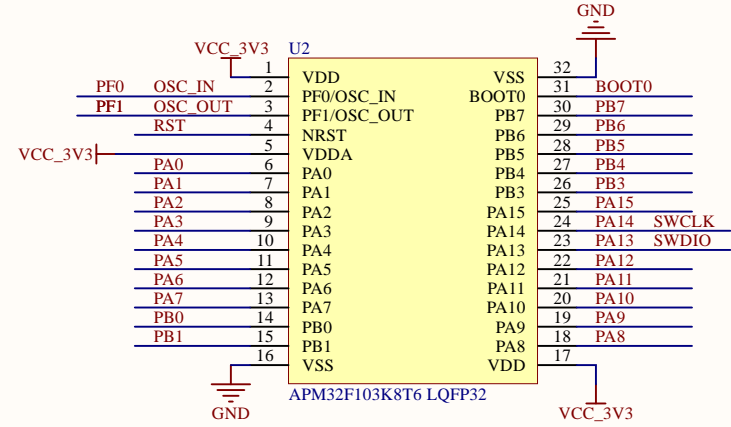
GND

VCC_3V3

U2

| | | | | | | |
|---|---|---|---|---|---|---|
| | 1 | VDD | VSS | 32 | | |
| PF0 OSC_IN | 2 | PF0/OSC_IN | BOOT0 | 31 | BOOT0 | |
| PF1 OSC_OUT | 3 | PF1/OSC_OUT | PB7 | 30 | PB7 | |
| RST | 4 | NRST | PB6 | 29 | PB6 | |
| VCC_3V3 | 5 | VDDA | PB5 | 28 | PB5 | |
| PA0 | 6 | PA0 | PB4 | 27 | PB4 | |
| PA1 | 7 | PA1 | PB3 | 26 | PB3 | |
| PA2 | 8 | PA2 | PA15 | 25 | PA15 | |
| PA3 | 9 | PA3 | PA14 | 24 | PA14 | SWCLK |
| PA4 | 10 | PA4 | PA13 | 23 | PA13 | SWDIO |
| PA5 | 11 | PA5 | PA12 | 22 | PA12 | |
| PA6 | 12 | PA6 | PA11 | 21 | PA11 | |
| PA7 | 13 | PA7 | PA10 | 20 | PA10 | |
| PB0 | 14 | PB0 | PA9 | 19 | PA9 | |
| PB1 | 15 | PB1 | PA8 | 18 | PA8 | |
| | 16 | VSS | VDD | 17 | | |

APM32F103K8T6 LQFP32

GND

VCC_3V3